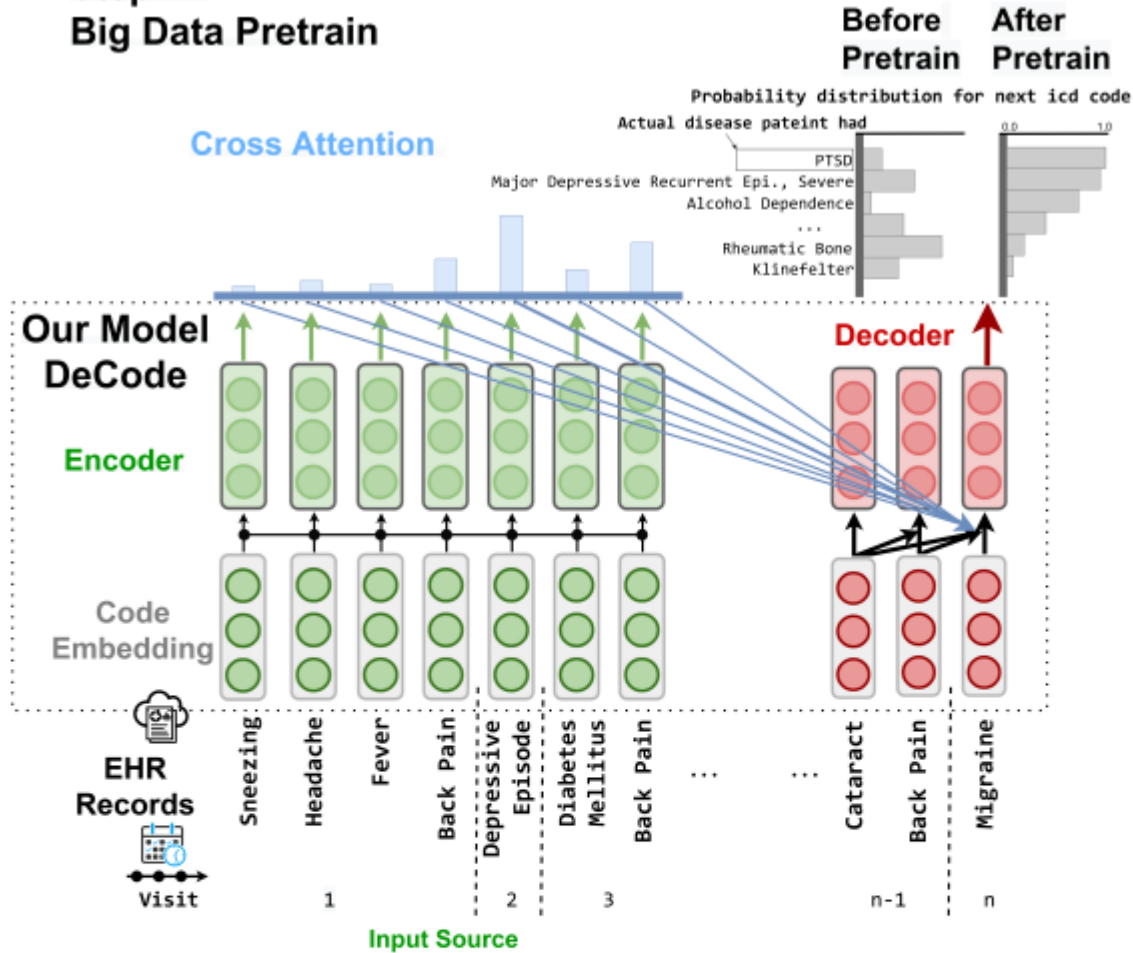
Big Data Pretrain

Before Pretrain

After Pretrain

Probability distribution for next icd code

Actual disease pateint had

0.0

1.0

PTSD

Major Depressive Recurrent Epi., Severe

Alcohol Dependence

...

Rheumatic Bone

Klinefelter

Cross Attention

Our Model DeCode

Decoder

Encoder

Code Embedding

EHR Records

Sneezing

Headache

Fever

Back Pain

Depressive Episode

Diabetes Mellitus

Back Pain

...

...

Cataract

Back Pain

Migraine

Visit

1

2

3

n-1

n

Input Source